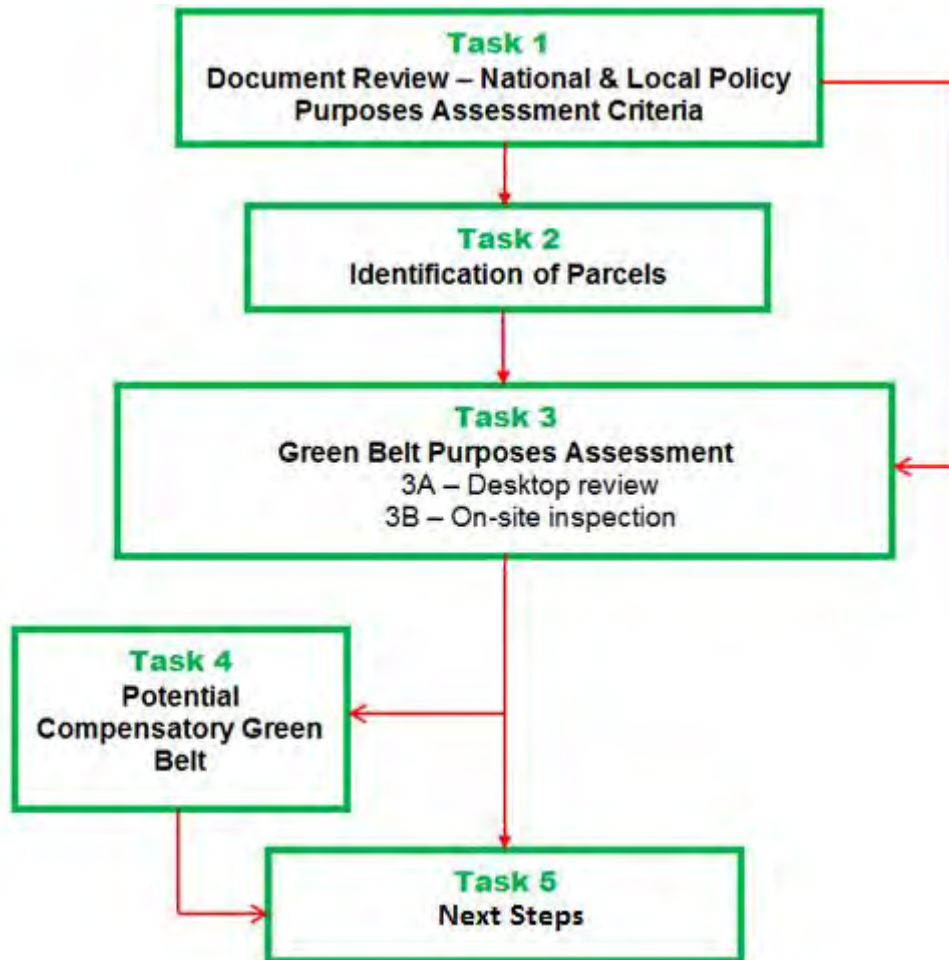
Task 1
Document Review – National & Local Policy
Purposes Assessment Criteria

Task 2
Identification of Parcels

Task 3
Green Belt Purposes Assessment
3A – Desktop review
3B – On-site inspection

Task 4
Potential Compensatory Green Belt

Task 5
Next Steps